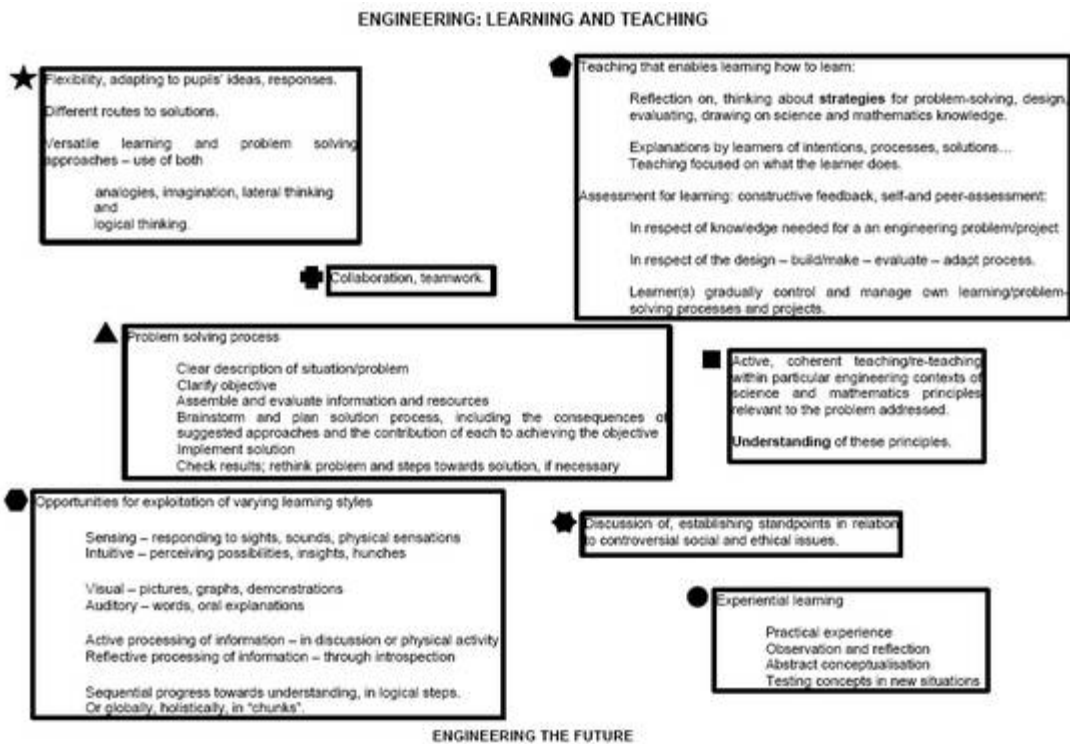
ENGINEERING: LEARNING AND TEACHING

Flexibility, adapting to pupils' ideas, responses.

Different routes to solutions.

Versatile learning and problem solving approaches – use of both

analogies, imagination, lateral thinking and
logical thinking.

Teaching that enables learning how to learn:

Reflection on, thinking about **strategies** for problem-solving, design, evaluating, drawing on science and mathematics knowledge.

Explanations by learners of intentions, processes, solutions...
Teaching focused on what the learner does.

Assessment for learning: constructive feedback, self-and peer-assessment:

In respect of knowledge needed for a an engineering problem/project

In respect of the design – build/make – evaluate – adapt process.

Learner(s) gradually control and manage own learning/problem-solving processes and projects.

Collaboration, teamwork.

Problem solving process

Clear description of situation/problem
Clarify objective
Assemble and evaluate information and resources
Brainstorm and plan solution process, including the consequences of suggested approaches and the contribution of each to achieving the objective
Implement solution
Check results; rethink problem and steps towards solution, if necessary

Active, coherent teaching/re-teaching within particular engineering contexts of science and mathematics principles relevant to the problem addressed.

**Understanding** of these principles.

Opportunities for exploitation of varying learning styles

Sensing – responding to sights, sounds, physical sensations
Intuitive – perceiving possibilities, insights, hunches

Visual – pictures, graphs, demonstrations
Auditory – words, oral explanations

Active processing of information – in discussion or physical activity
Reflective processing of information – through introspection

Sequential progress towards understanding, in logical steps.
Or globally, holistically, in "chunks".

Discussion of, establishing standpoints in relation to controversial social and ethical issues.

Experiential learning

Practical experience
Observation and reflection
Abstract conceptualisation
Testing concepts in new situations

ENGINEERING THE FUTURE